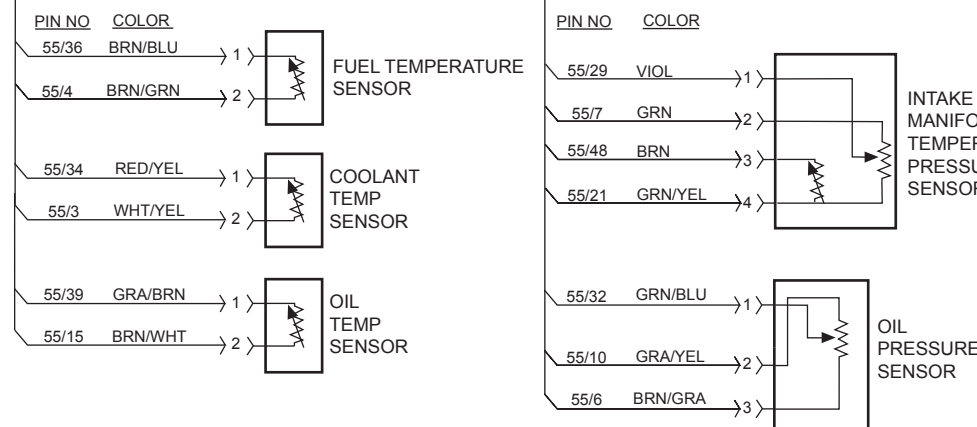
PIN NO COLOR

55/36 BRN/BLU 1

55/4 BRN/GRN 2

FUEL TEMPERATURE SENSOR

55/34 RED/YEL 1

55/3 WHT/YEL 2

COOLANT TEMP SENSOR

55/39 GRA/BRN 1

55/15 BRN/WHT 2

OIL TEMP SENSOR

PIN NO COLOR

55/29 VIOL 1

55/7 GRN 2

55/48 BRN 3

55/21 GRN/YEL 4

INTAKE MANIFO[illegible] TEMPER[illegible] PRESSU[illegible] SENSOR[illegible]

55/32 GRN/BLU 1

55/10 GRA/YEL 2

55/6 BRN/GRA 3

OIL PRESSURE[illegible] SENSOR